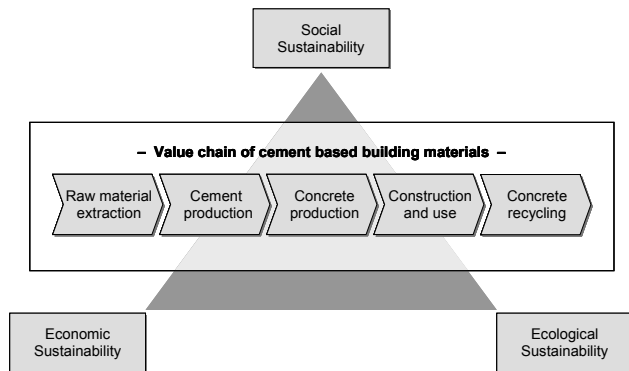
Social Sustainability

– Value chain of cement based building materials –

Raw material extraction

Cement production

Concrete production

Construction and use

Concrete recycling

Economic Sustainability

Ecological Sustainability